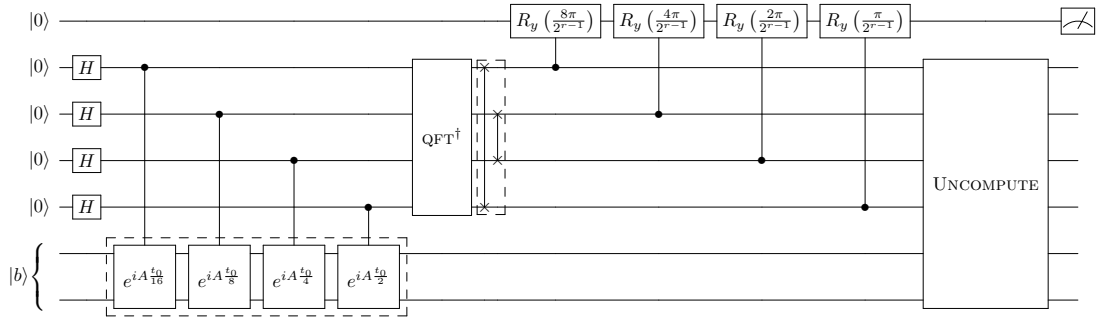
$|0\rangle$
$|0\rangle$ $H$
$|0\rangle$ $H$
$|0\rangle$ $H$
$|0\rangle$ $H$
$|b\rangle$

$e^{iA\frac{t_0}{16}}$ $e^{iA\frac{t_0}{8}}$ $e^{iA\frac{t_0}{4}}$ $e^{iA\frac{t_0}{2}}$

$\text{QFT}^\dagger$

$R_y\left(\frac{8\pi}{2^{r-1}}\right)$ $R_y\left(\frac{4\pi}{2^{r-1}}\right)$ $R_y\left(\frac{2\pi}{2^{r-1}}\right)$ $R_y\left(\frac{\pi}{2^{r-1}}\right)$

UNCOMPUTE